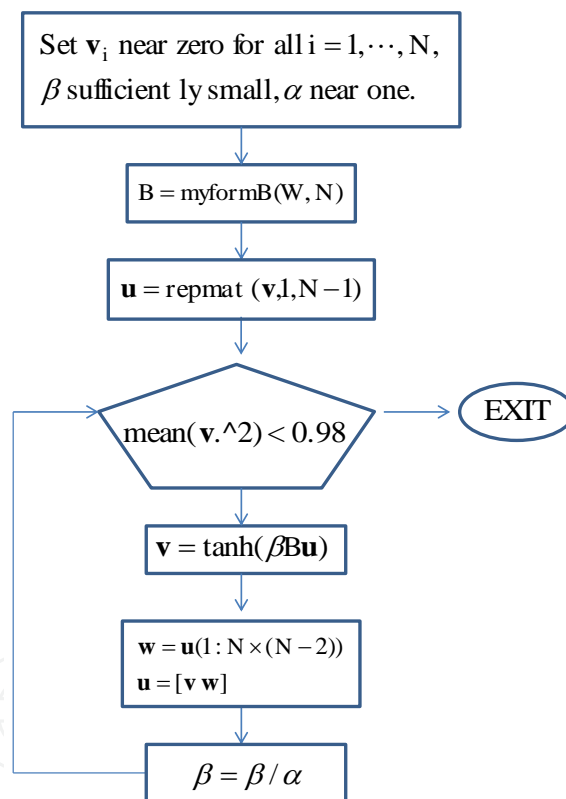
Set $\mathbf{v}_i$ near zero for all $i = 1, \cdots, N$, $\beta$ sufficient ly small, $\alpha$ near one.

$B = \text{myformB}(W, N)$

$\mathbf{u} = \text{repmat}(\mathbf{v}, 1, N-1)$

$\text{mean}(\mathbf{v}.\hat{}2) < 0.98$

EXIT

$\mathbf{v} = \tanh(\beta B \mathbf{u})$

$\mathbf{w} = \mathbf{u}(1 : N \times (N-2))$
$\mathbf{u} = [\mathbf{v}\ \mathbf{w}]$

$\beta = \beta / \alpha$